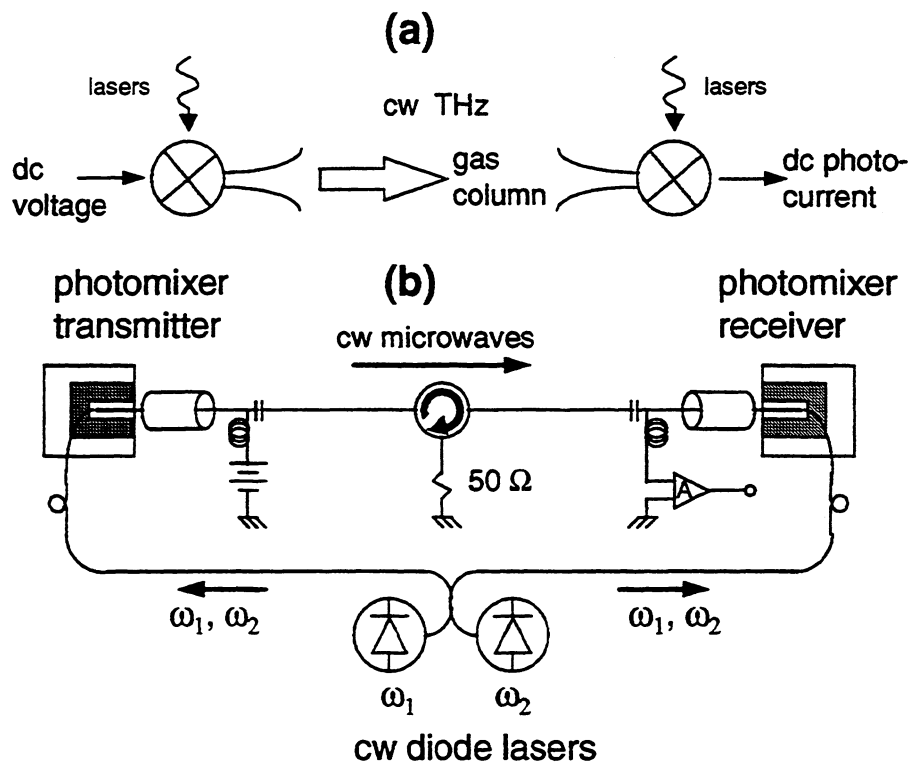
(a)

lasers

cw THz

lasers

dc voltage

gas column

dc photocurrent

(b)

photomixer transmitter

photomixer receiver

cw microwaves

50 Ω

A

$\omega_1$, $\omega_2$

$\omega_1$, $\omega_2$

$\omega_1$

$\omega_2$

cw diode lasers